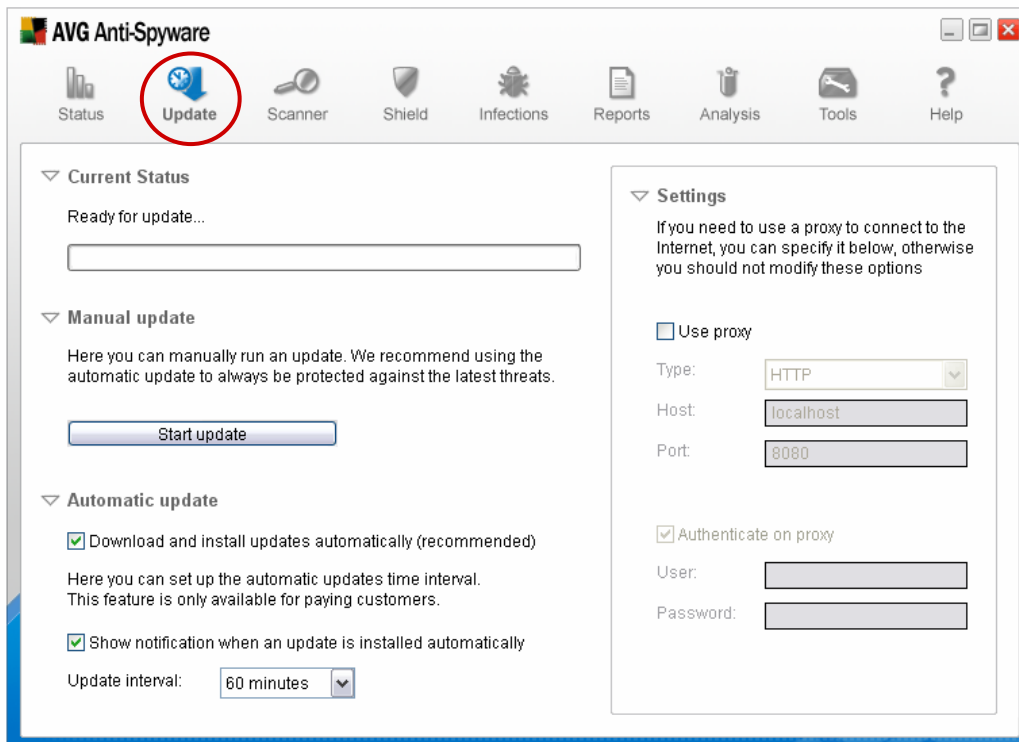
AVG Anti-Spyware

Status
Update
Scanner
Shield
Infections
Reports
Analysis
Tools
Help

Current Status

Ready for update...

Manual update

Here you can manually run an update. We recommend using the automatic update to always be protected against the latest threats.

Start update

Automatic update

Download and install updates automatically (recommended)

Here you can set up the automatic updates time interval. This feature is only available for paying customers.

Show notification when an update is installed automatically

Update interval: 60 minutes

Settings

If you need to use a proxy to connect to the Internet, you can specify it below, otherwise you should not modify these options

Use proxy

Type: HTTP

Host: localhost

Port: 8080

Authenticate on proxy

User:

Password: